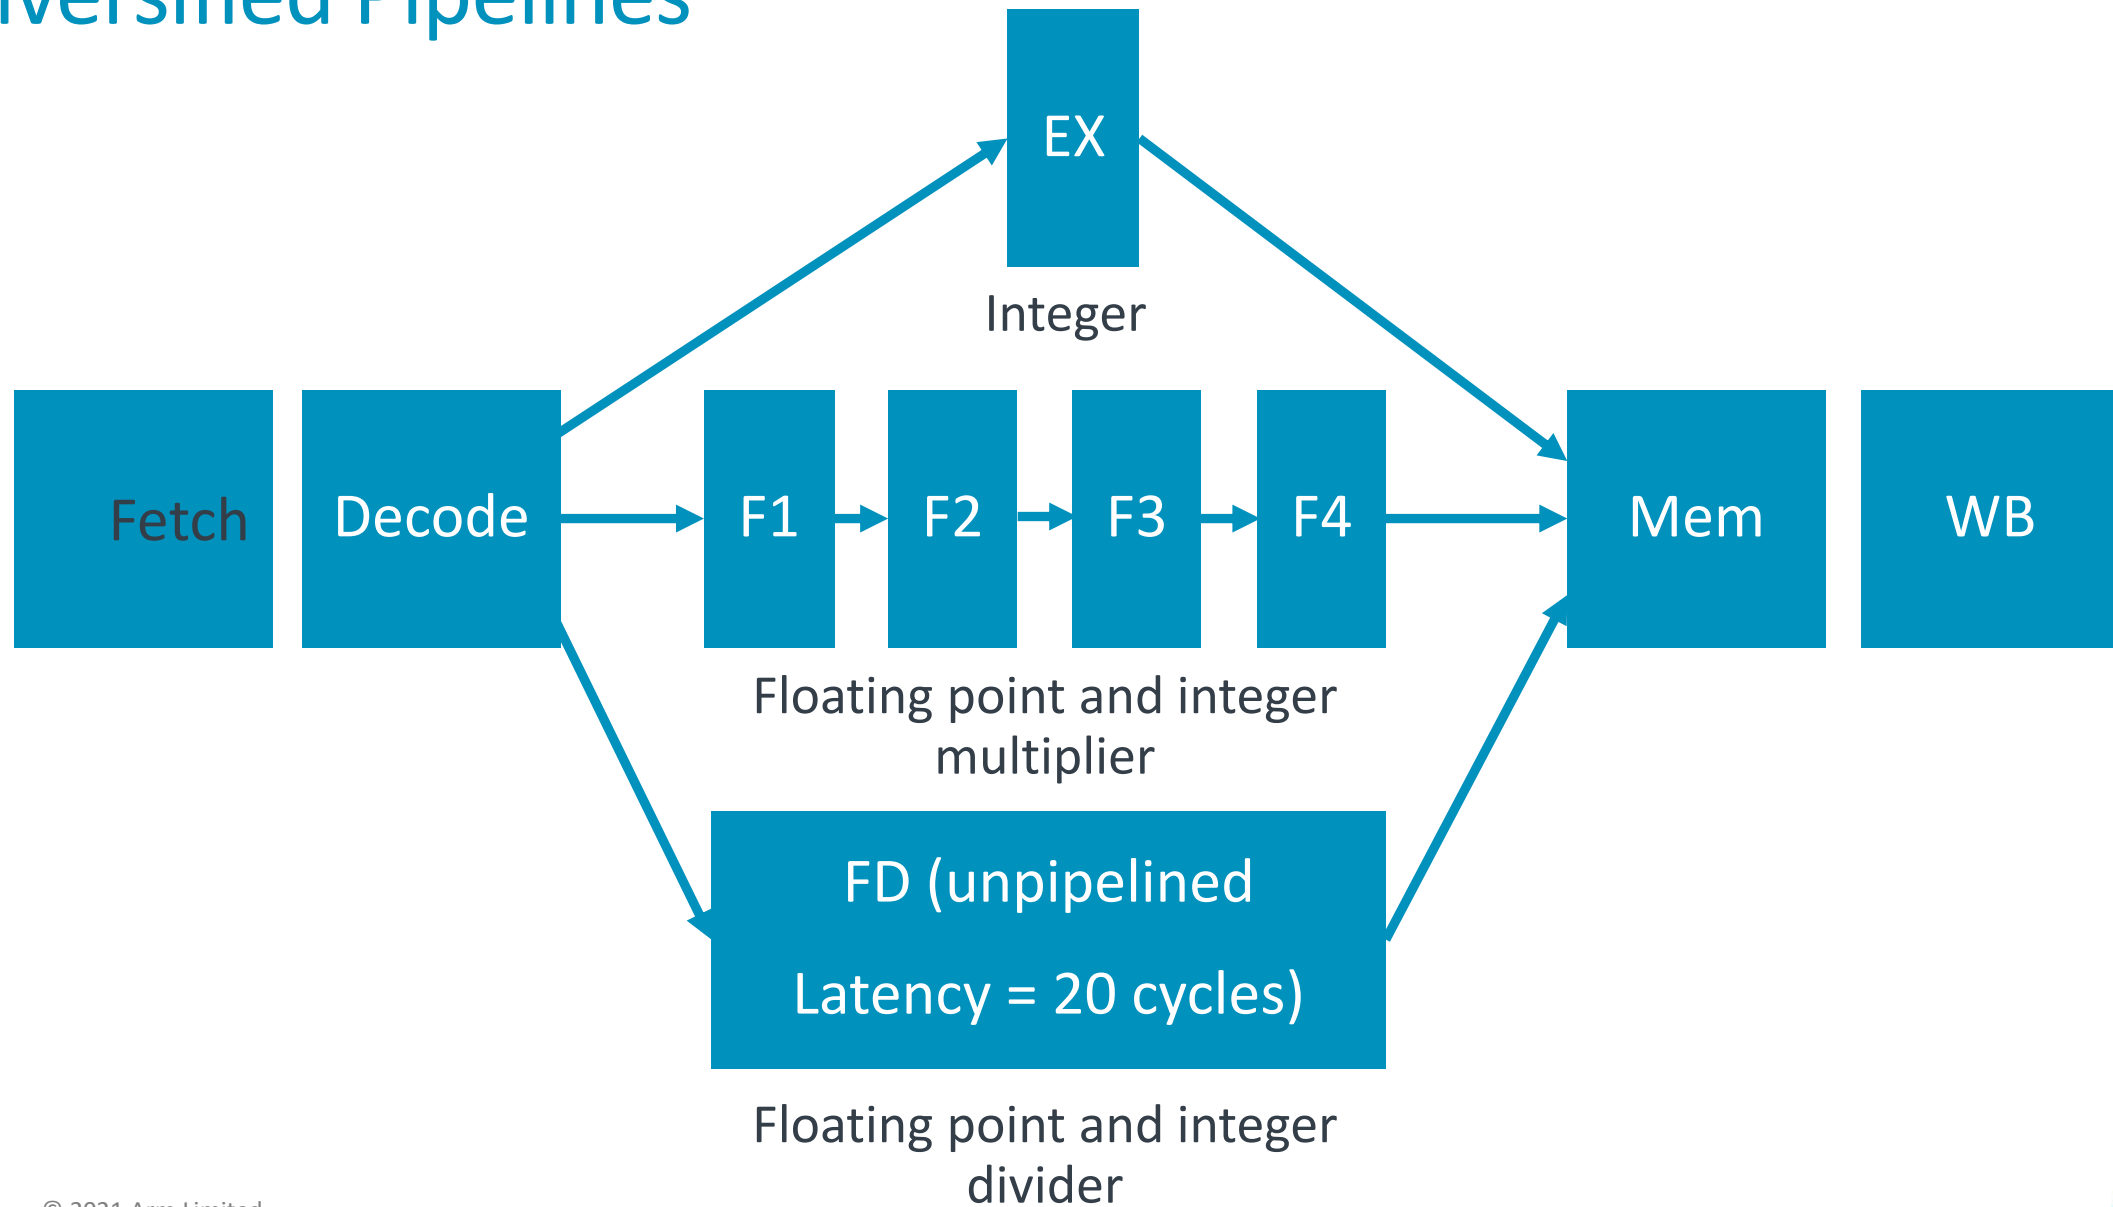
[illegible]versified Pipelines

EX

Integer

Fetch

Decode

F1

F2

F3

F4

Mem

WB

Floating point and integer multiplier

FD (unpipelined

Latency = 20 cycles)

Floating point and integer divider

© 2021 Arm Limited